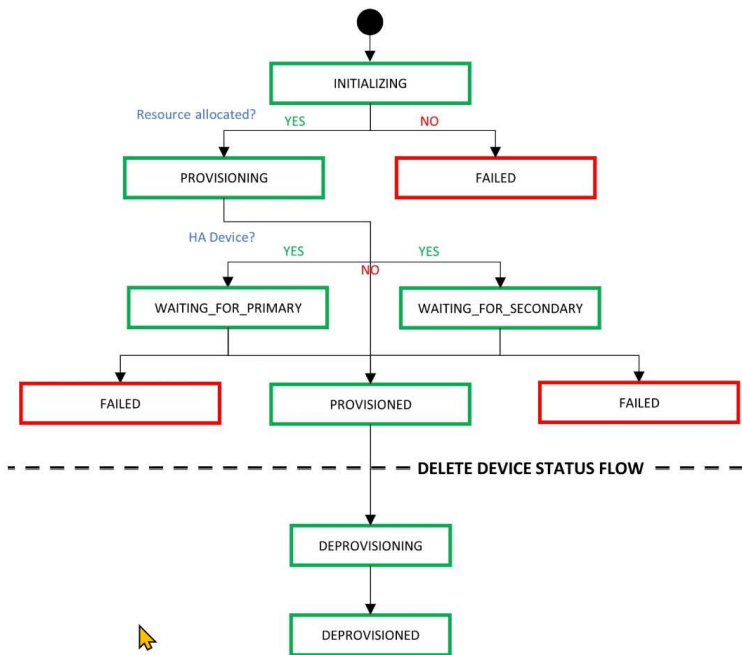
INITIALIZING

Resource allocated?

YES

NO

PROVISIONING

FAILED

HA Device?

YES

YES

NO

WAITING_FOR_PRIMARY

WAITING_FOR_SECONDARY

FAILED

PROVISIONED

FAILED

DELETE DEVICE STATUS FLOW

DEPROVISIONING

DEPROVISIONED